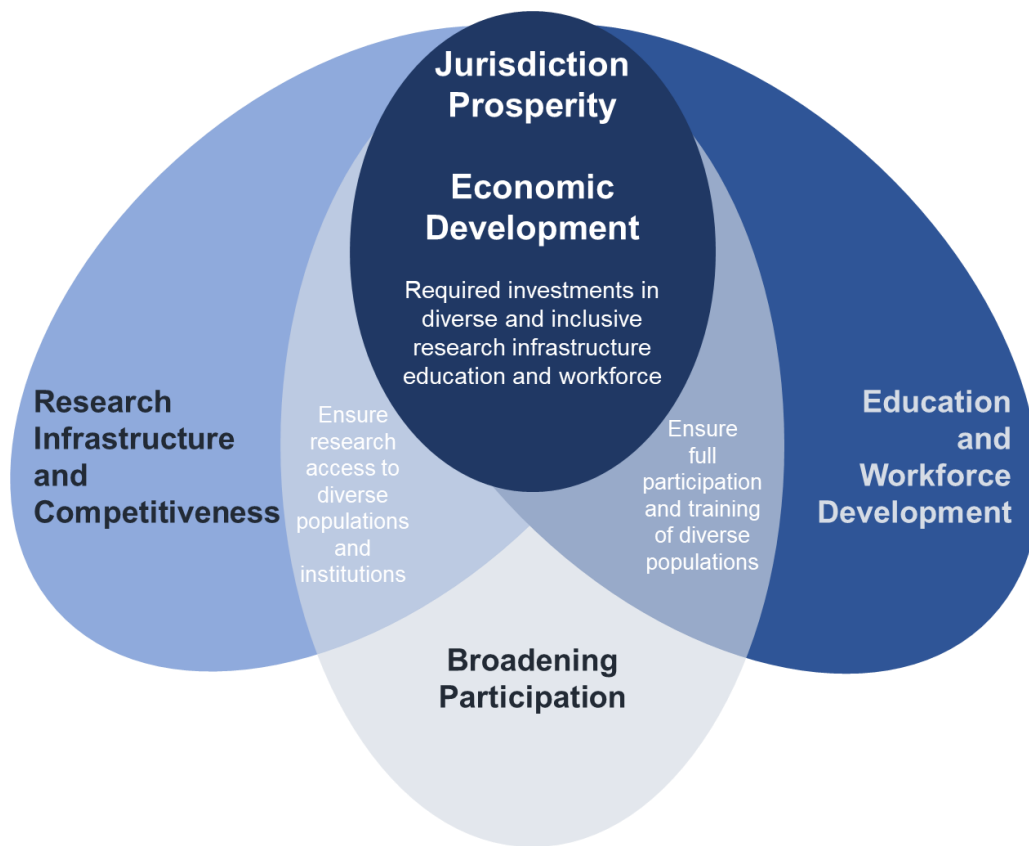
Jurisdiction Prosperity

Economic Development

Required investments in diverse and inclusive research infrastructure education and workforce

Research Infrastructure and Competitiveness

Ensure research access to diverse populations and institutions

Ensure full participation and training of diverse populations

Education and Workforce Development

Broadening Participation